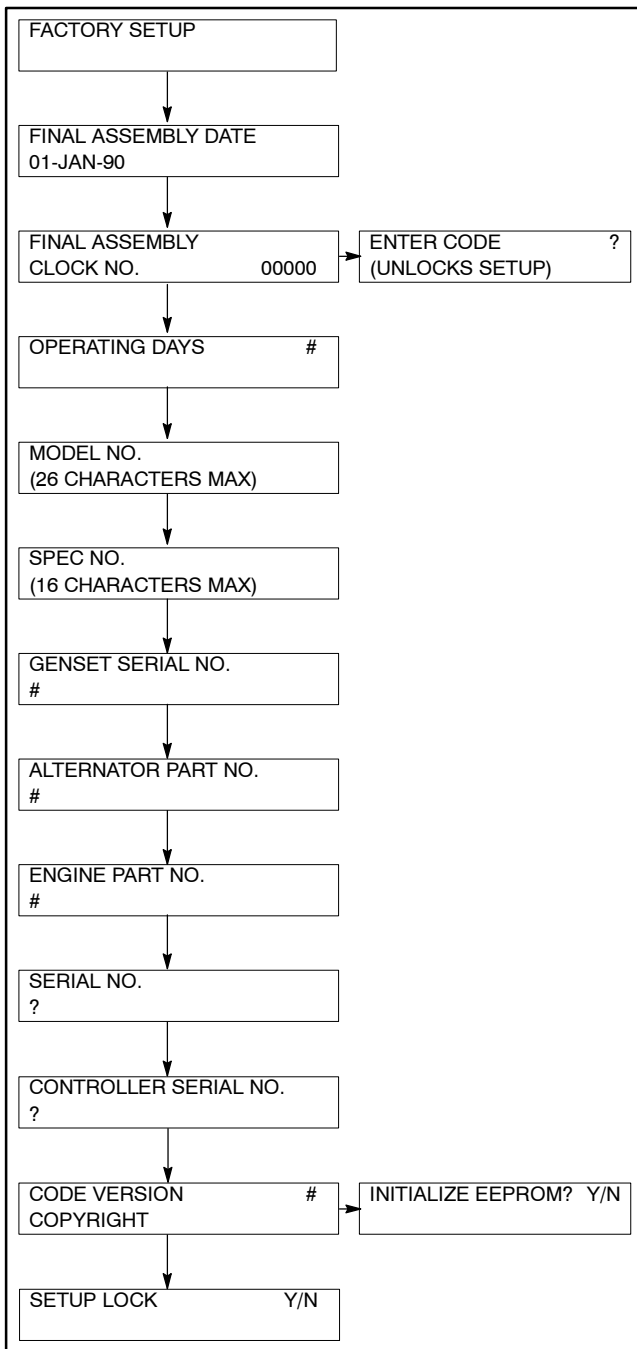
FACTORY SETUP

FINAL ASSEMBLY DATE
01-JAN-90

FINAL ASSEMBLY
CLOCK NO. 00000

ENTER CODE ?
(UNLOCKS SETUP)

OPERATING DAYS #

MODEL NO.
(26 CHARACTERS MAX)

SPEC NO.
(16 CHARACTERS MAX)

GENSET SERIAL NO.
#

ALTERNATOR PART NO.
#

ENGINE PART NO.
#

SERIAL NO.
?

CONTROLLER SERIAL NO.
?

CODE VERSION #
COPYRIGHT

INITIALIZE EEPROM? Y/N

SETUP LOCK Y/N